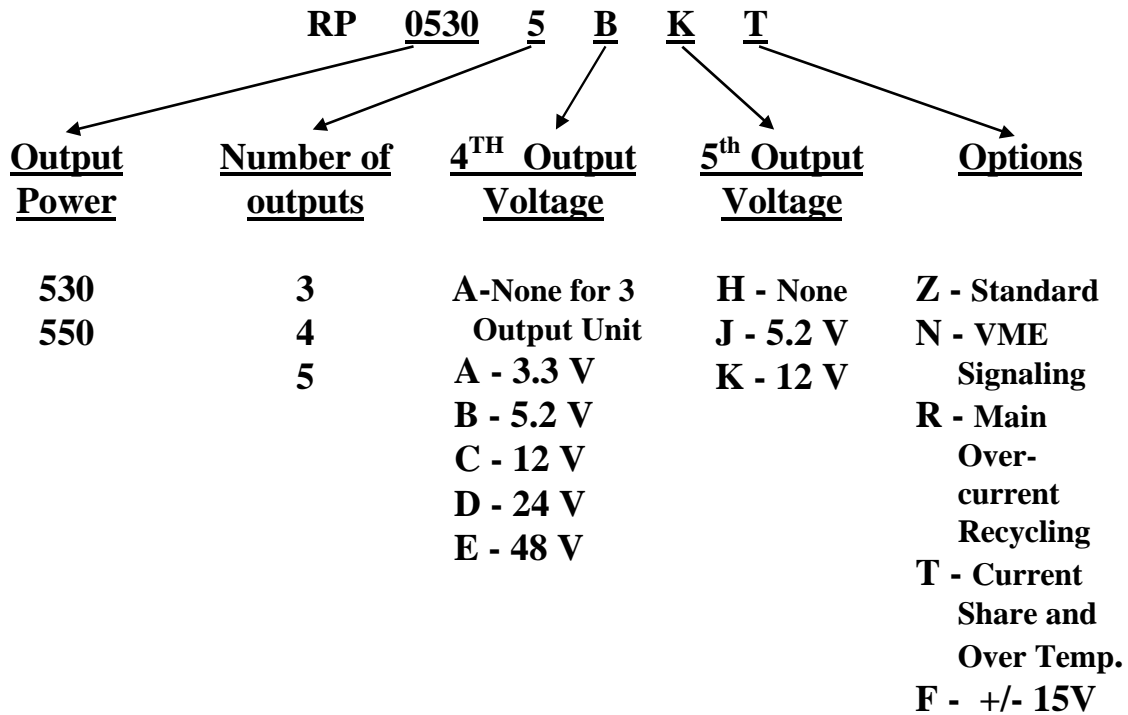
RP 0530 5 B K T

Output Power

530
550

Number of outputs

3
4
5

$4^{TH}$ Output Voltage

A-None for 3 Output Unit
A - 3.3 V
B - 5.2 V
C - 12 V
D - 24 V
E - 48 V

$5^{th}$ Output Voltage

H - None
J - 5.2 V
K - 12 V

Options

Z - Standard
N - VME Signaling
R - Main Over-current Recycling
T - Current Share and Over Temp.
F - +/- 15V